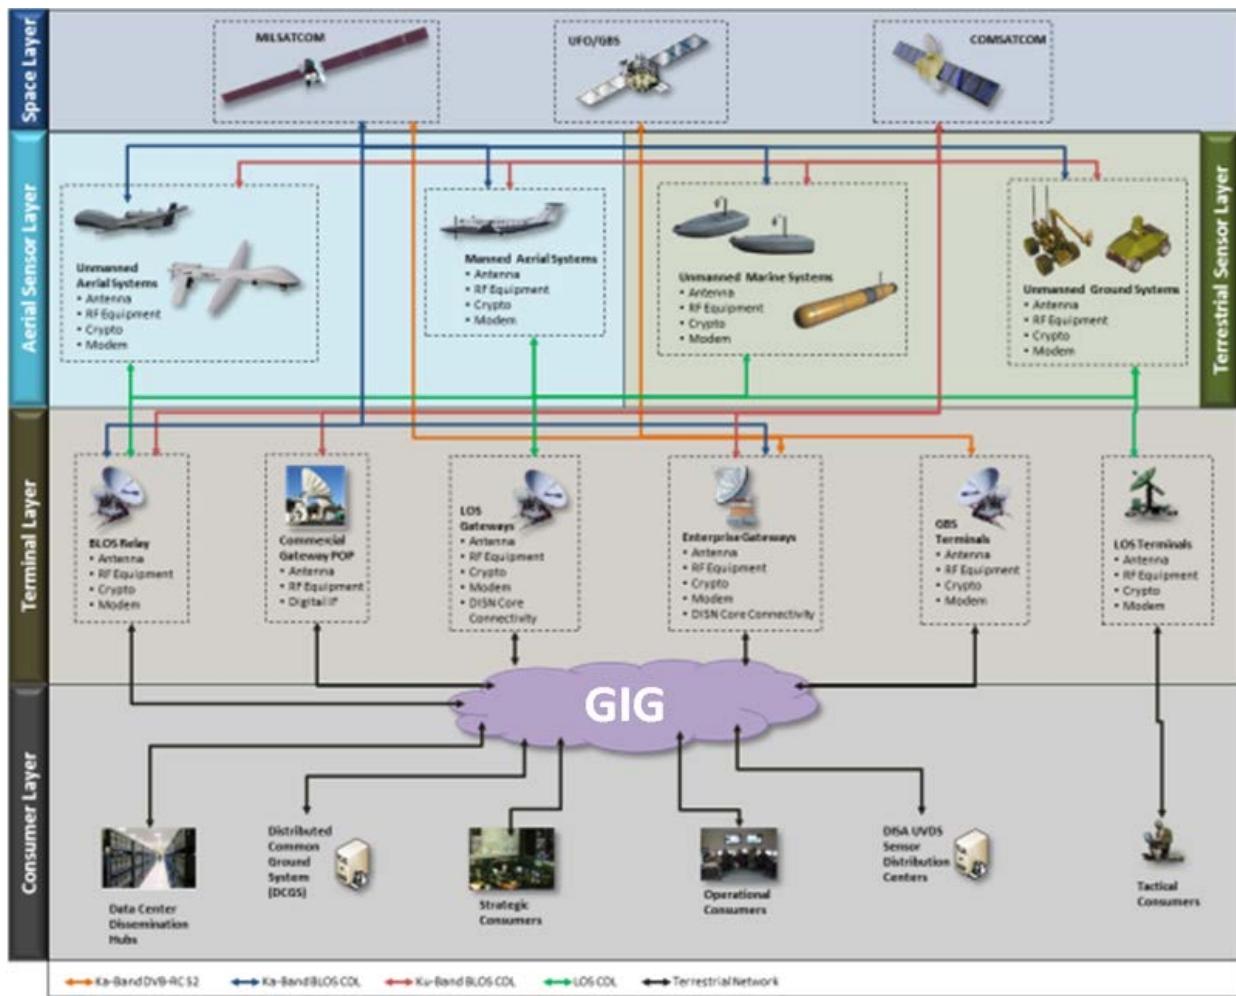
Space Layer

MILSATCOM

UFO/GBS

COMSATCOM

Aerial Sensor Layer

Terrestrial Sensor Layer

Unmanned Aerial Systems
• Antenna
• RF Equipment
• Crypto
• Modem

Manned Aerial Systems
• Antenna
• RF Equipment
• Crypto
• Modem

Unmanned Marine Systems
• Antenna
• RF Equipment
• Crypto
• Modem

Unmanned Ground Systems
• Antenna
• RF Equipment
• Crypto
• Modem

Terminal Layer

BLOS Relay
• Antenna
• RF Equipment
• Crypto
• Modem

Commercial Gateway POP
• Antenna
• RF Equipment
• Digital IF

LOS Gateways
• Antenna
• RF Equipment
• Crypto
• Modem
• DISN Core Connectivity

Enterprise Gateways
• Antenna
• RF Equipment
• Crypto
• Modem
• DISN Core Connectivity

GBS Terminals
• Antenna
• RF Equipment
• Crypto
• Modem

LOS Terminals
• Antenna
• RF Equipment
• Crypto
• Modem

Consumer Layer

GIG

Data Center Dissemination Hubs

Distributed Common Ground System (DCGS)

Strategic Consumers

Operational Consumers

DISA UVDS Sensor Distribution Centers

Tactical Consumers

Ka-Band DVB-RCS2   Ka-Band BLOS CDL   Ku-Band BLOS CDL   LOS CDL   Terrestrial Network